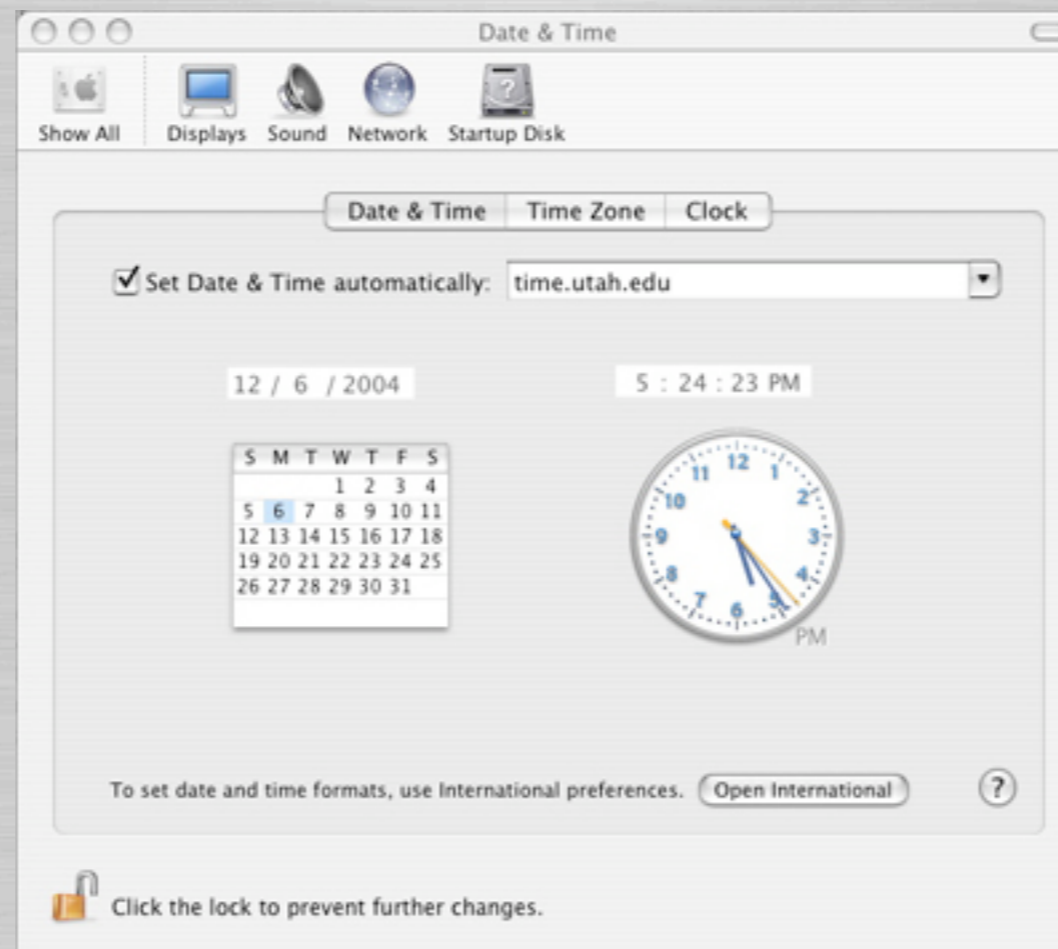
Date & Time

Show All Displays Sound Network Startup Disk

Date & Time | Time Zone | Clock

☑ Set Date & Time automatically: time.utah.edu

12 / 6 / 2004

5 : 24 : 23 PM

| S | M | T | W | T | F | S |
|---|---|---|---|---|---|---|
| | | | 1 | 2 | 3 | 4 |
| 5 | 6 | 7 | 8 | 9 | 10 | 11 |
| 12 | 13 | 14 | 15 | 16 | 17 | 18 |
| 19 | 20 | 21 | 22 | 23 | 24 | 25 |
| 26 | 27 | 28 | 29 | 30 | 31 | |

12 1 2 3 4 5 6 7 8 9 10 11
PM

To set date and time formats, use International preferences. Open International

?

Click the lock to prevent further changes.